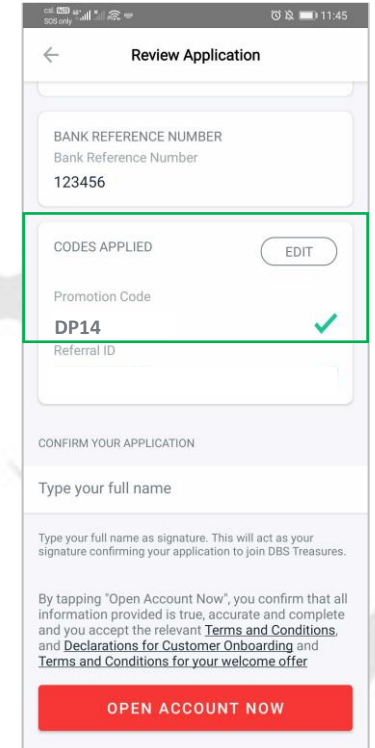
SOS only 11:45

Review Application

BANK REFERENCE NUMBER
Bank Reference Number
123456

CODES APPLIED
EDIT

Promotion Code
DP14

Referral ID

CONFIRM YOUR APPLICATION

Type your full name

Type your full name as signature. This will act as your signature confirming your application to join DBS Treasures.

By tapping "Open Account Now", you confirm that all information provided is true, accurate and complete and you accept the relevant Terms and Conditions, and Declarations for Customer Onboarding and Terms and Conditions for your welcome offer

OPEN ACCOUNT NOW